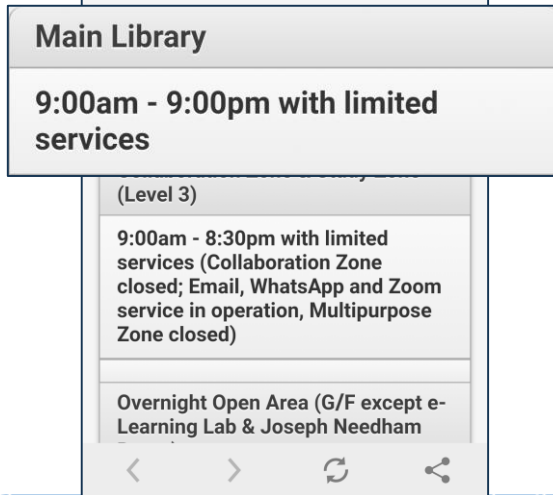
Main Library

9:00am - 9:00pm with limited services

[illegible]
(Level 3)

9:00am - 8:30pm with limited services (Collaboration Zone closed; Email, WhatsApp and Zoom service in operation, Multipurpose Zone closed)

Overnight Open Area (G/F except e-Learning Lab & Joseph Needham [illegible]